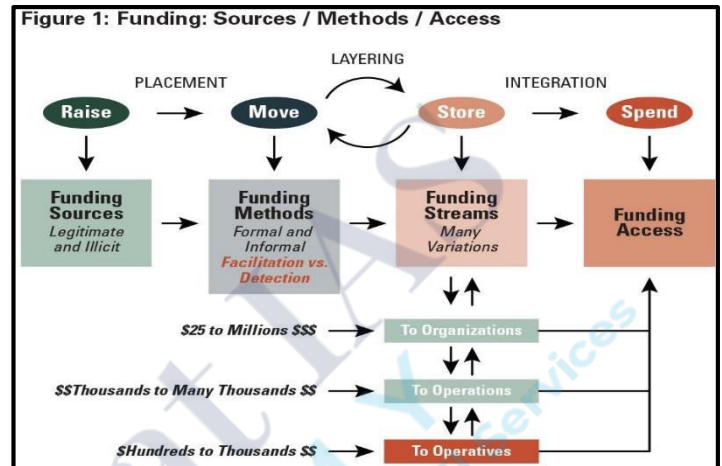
Figure 1: Funding: Sources / Methods / Access

PLACEMENT

LAYERING

INTEGRATION

Raise

Move

Store

Spend

Funding Sources
Legitimate and Illicit

Funding Methods
Formal and Informal
Facilitation vs. Detection

Funding Streams
Many Variations

Funding Access

$25 to Millions $$$

To Organizations

$$Thousands to Many Thousands $$

To Operations

$Hundreds to Thousands $$

To Operatives